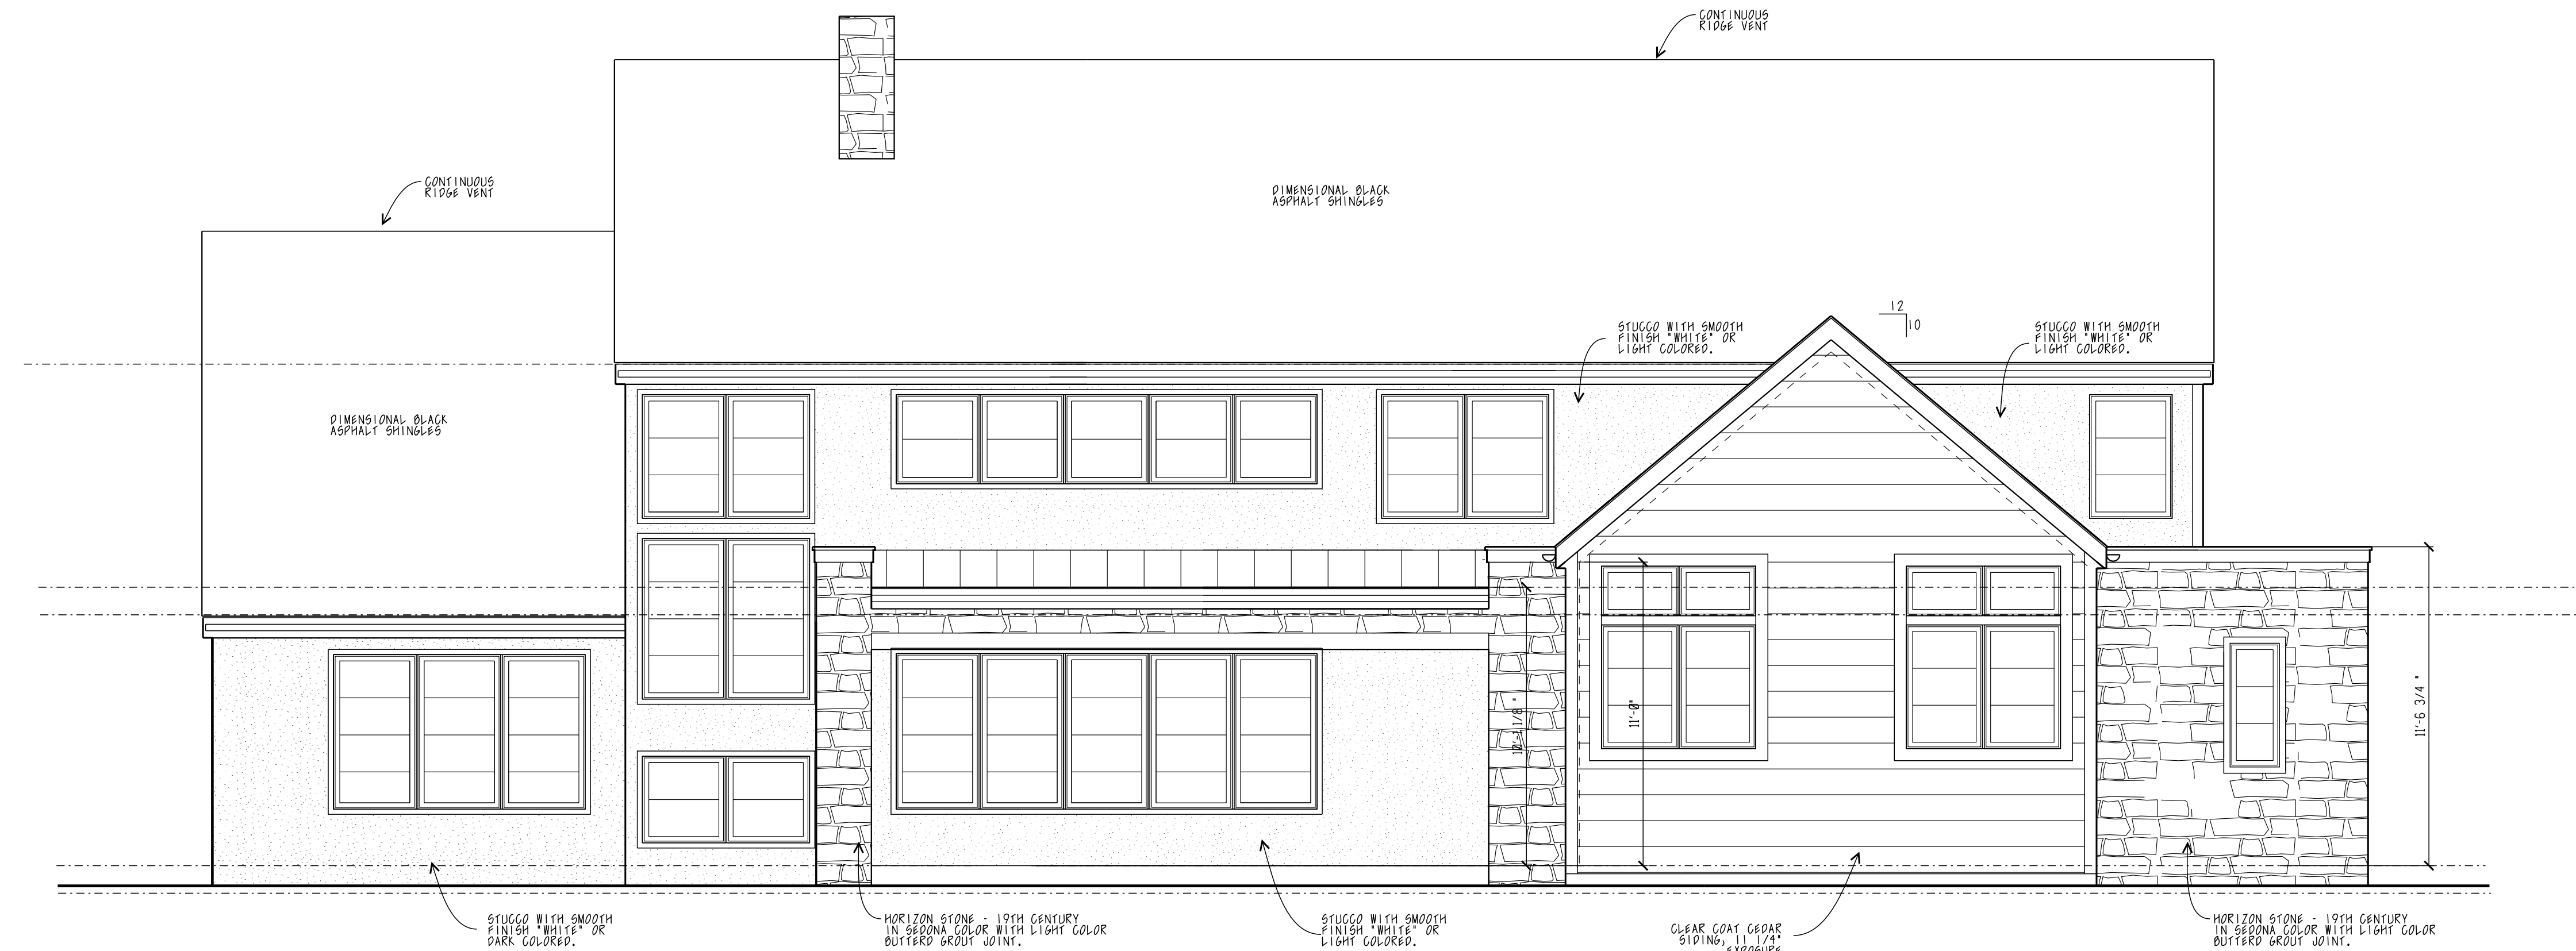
CONTINUOUS RIDGE VENT

CONTINUOUS RIDGE VENT

DIMENSIONAL BLACK ASPHALT SHINGLES

12
10

STUCCO WITH SMOOTH FINISH "WHITE" OR LIGHT COLORED.

STUCCO WITH SMOOTH FINISH "WHITE" OR LIGHT COLORED.

DIMENSIONAL BLACK ASPHALT SHINGLES

10'-11/8"

11'-0"

11'-6 3/4"

STUCCO WITH SMOOTH FINISH "WHITE" OR DARK COLORED.

HORIZON STONE - 19TH CENTURY IN SEDONA COLOR WITH LIGHT COLOR BUTTERED GROUT JOINT.

STUCCO WITH SMOOTH FINISH "WHITE" OR LIGHT COLORED.

CLEAR COAT CEDAR SIDING, 11 1/4" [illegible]

HORIZON STONE - 19TH CENTURY IN SEDONA COLOR WITH LIGHT COLOR BUTTERED GROUT JOINT.